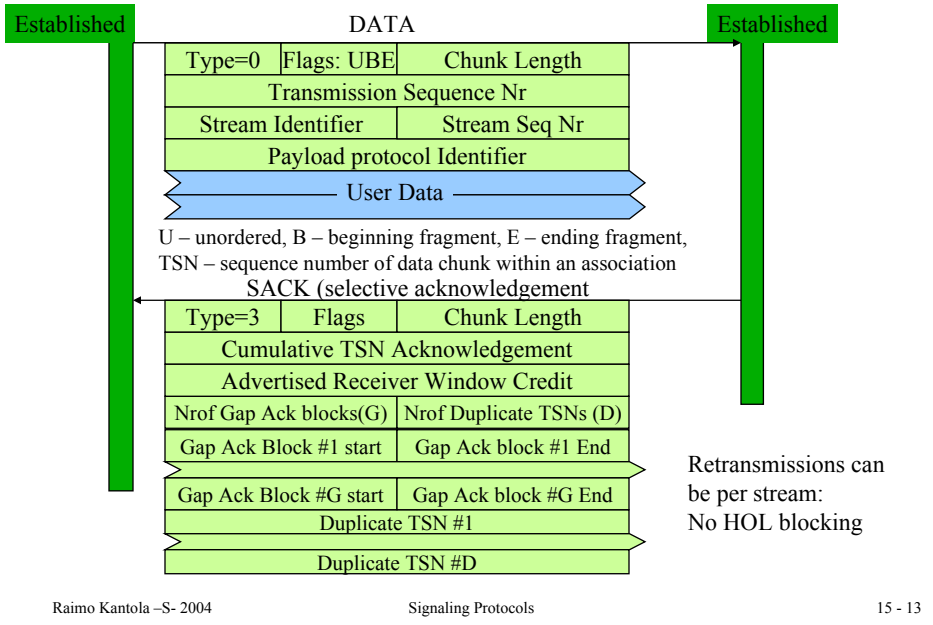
Established

DATA

Established

| Type=0 | Flags: UBE | Chunk Length |
|---|---|---|
| Transmission Sequence Nr | | |
| Stream Identifier | | Stream Seq Nr |
| Payload protocol Identifier | | |

User Data

U – unordered, B – beginning fragment, E – ending fragment, TSN – sequence number of data chunk within an association

SACK (selective acknowledgement

| Type=3 | Flags | Chunk Length |
|---|---|---|
| Cumulative TSN Acknowledgement | | |
| Advertised Receiver Window Credit | | |
| Nrof Gap Ack blocks(G) | | Nrof Duplicate TSNs (D) |
| Gap Ack Block #1 start | | Gap Ack block #1 End |
| Gap Ack Block #G start | | Gap Ack block #G End |
| Duplicate TSN #1 | | |
| Duplicate TSN #D | | |

Retransmissions can be per stream: No HOL blocking

Raimo Kantola –S- 2004

Signaling Protocols

15 - 13